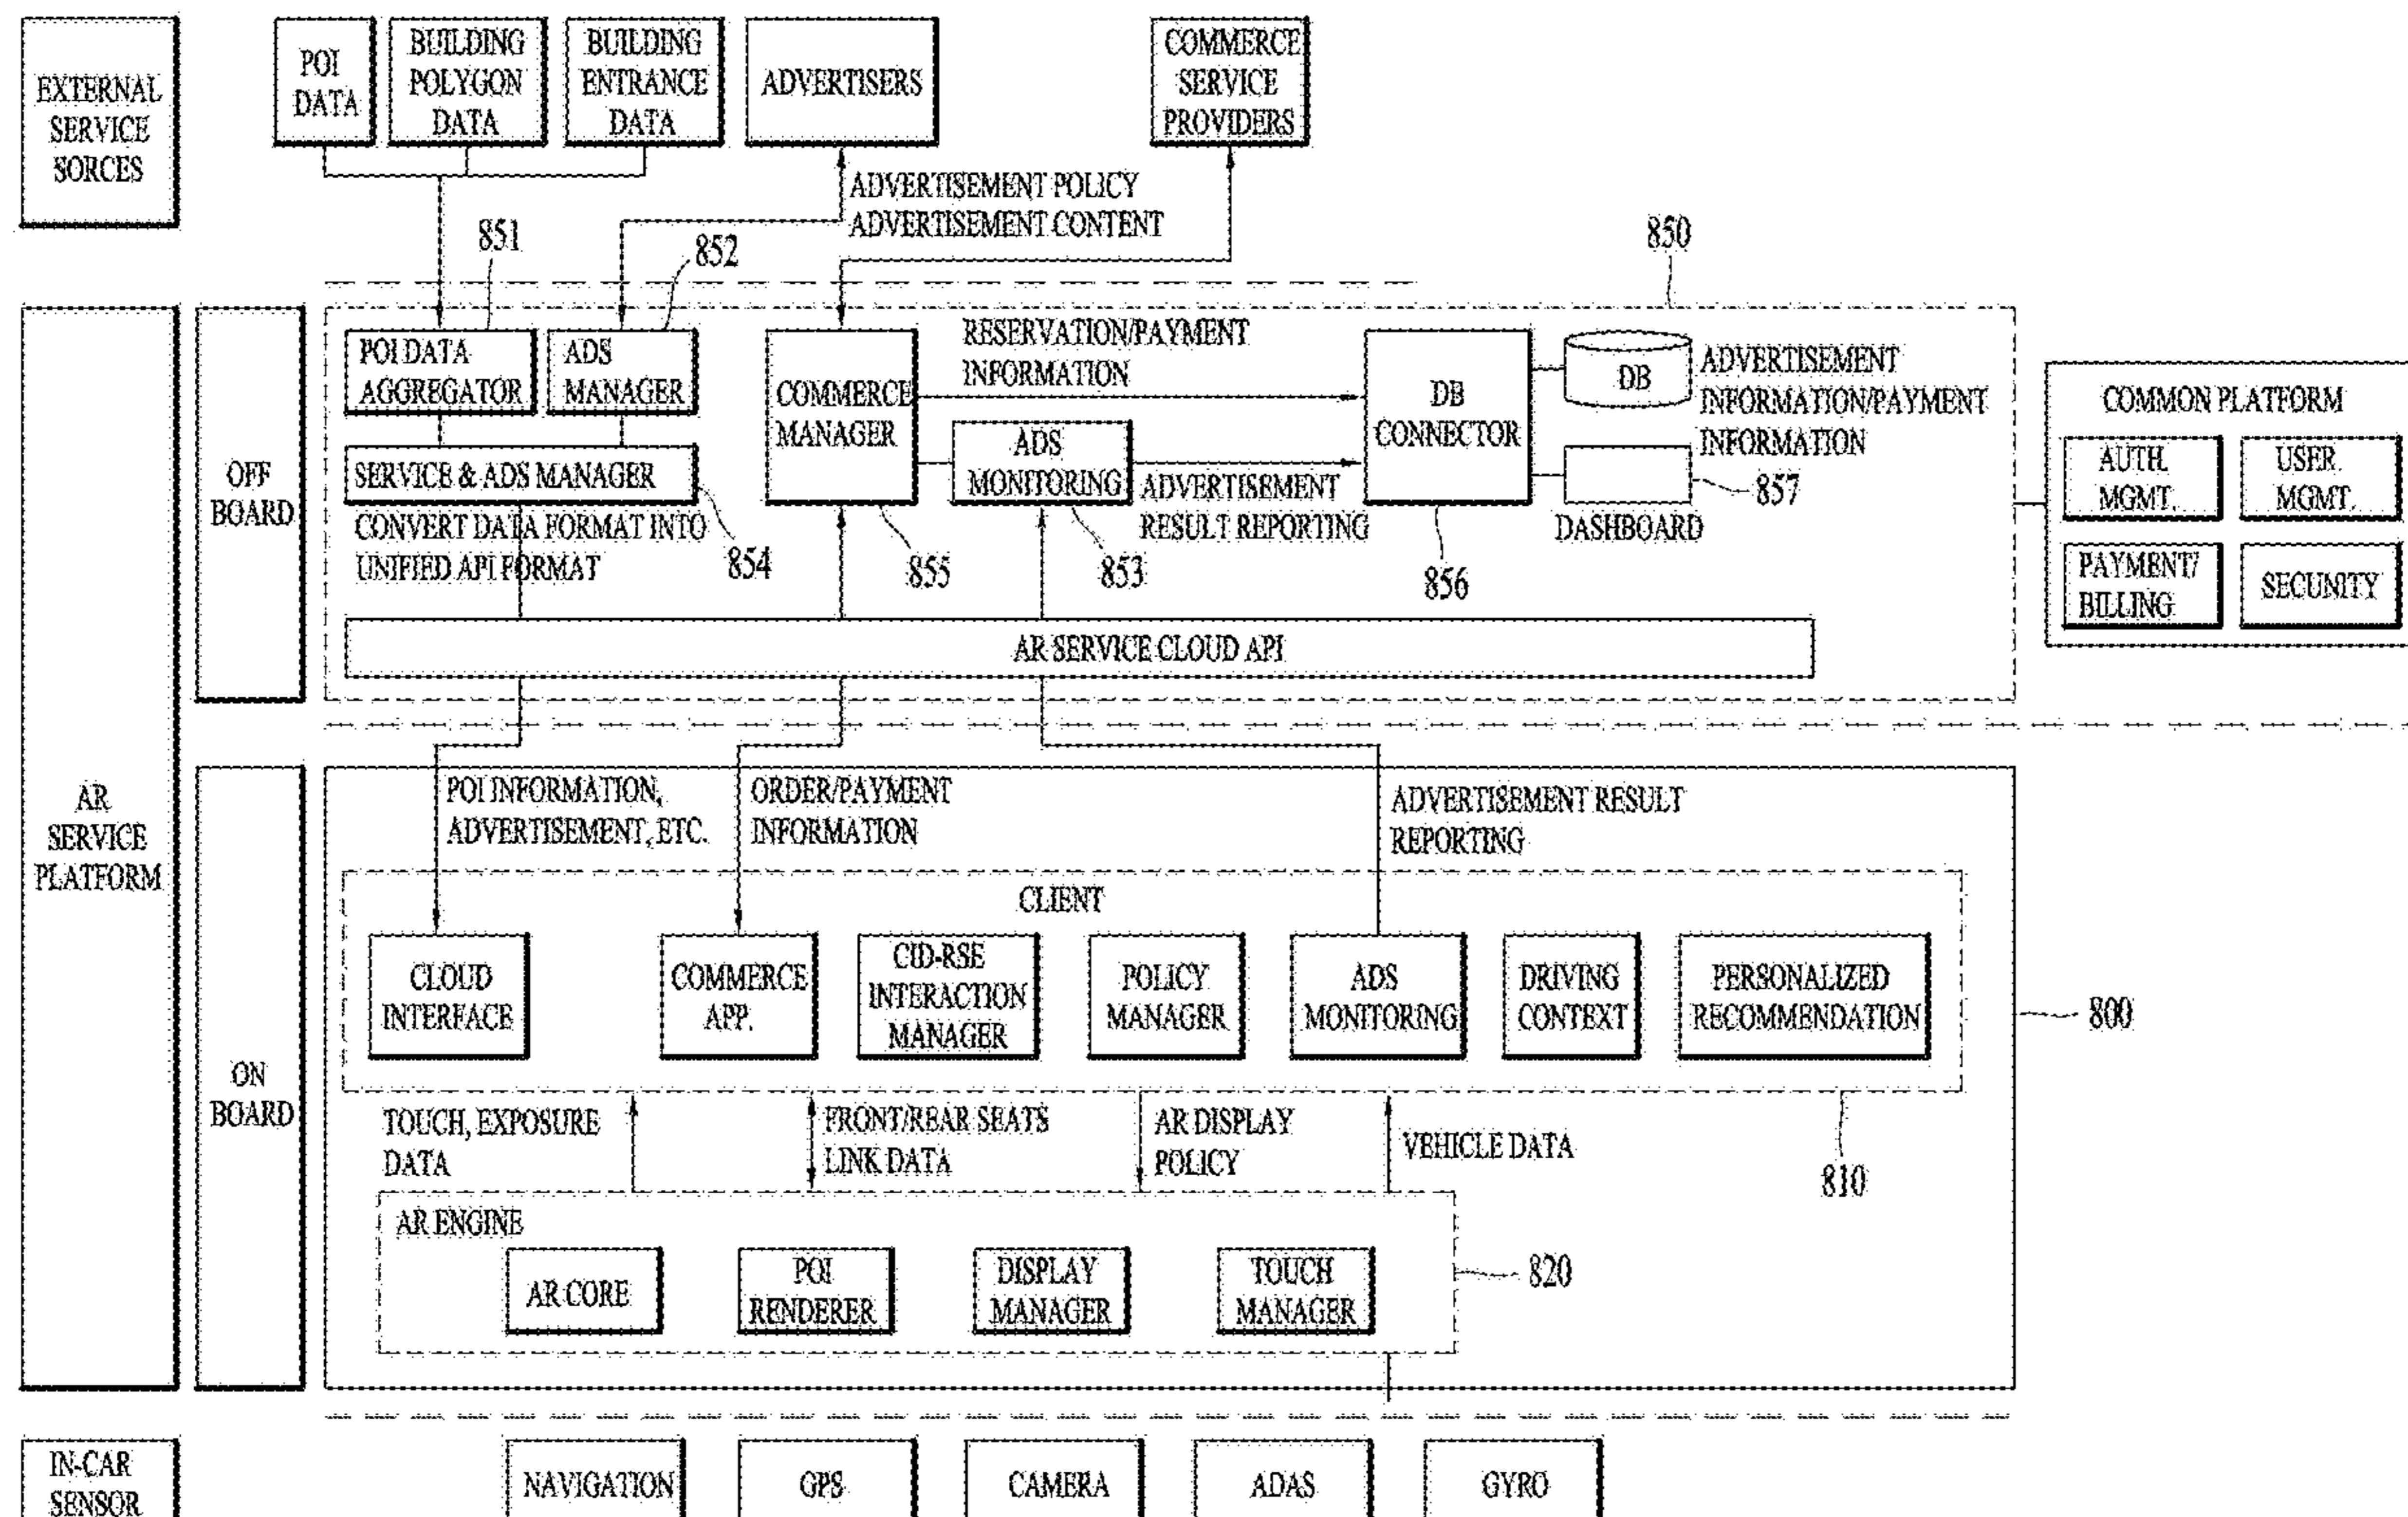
EXTERNAL SERVICE SORCES

POI DATA

BUILDING POLYGON DATA

BUILDING ENTRANCE DATA

ADVERTISERS

COMMERCE SERVICE PROVIDERS

ADVERTISEMENT POLICY
ADVERTISEMENT CONTENT

851

852

850

AR SERVICE PLATFORM

OFF BOARD

POI DATA AGGREGATOR

ADS MANAGER

COMMERCE MANAGER

RESERVATION/PAYMENT INFORMATION

DB CONNECTOR

DB

ADVERTISEMENT INFORMATION/PAYMENT INFORMATION

COMMON PLATFORM

AUTH. MGMT.

USER MGMT.

PAYMENT/ BILLING

SECURITY

SERVICE & ADS MANAGER

ADS MONITORING

ADVERTISEMENT RESULT REPORTING

857

DASHBOARD

CONVERT DATA FORMAT INTO UNIFIED API FORMAT

854

855

853

856

AR SERVICE CLOUD API

ON BOARD

POI INFORMATION, ADVERTISEMENT, ETC.

ORDER/PAYMENT INFORMATION

ADVERTISEMENT RESULT REPORTING

CLIENT

CLOUD INTERFACE

COMMERCE APP.

CID-RSE INTERACTION MANAGER

POLICY MANAGER

ADS MONITORING

DRIVING CONTEXT

PERSONALIZED RECOMMENDATION

800

TOUCH, EXPOSURE DATA

FRONT/REAR SEATS LINK DATA

AR DISPLAY POLICY

VEHICLE DATA

810

AR ENGINE

AR CORE

POI RENDERER

DISPLAY MANAGER

TOUCH MANAGER

820

IN-CAR SENSOR

NAVIGATION

GPS

CAMERA

ADAS

GYRO